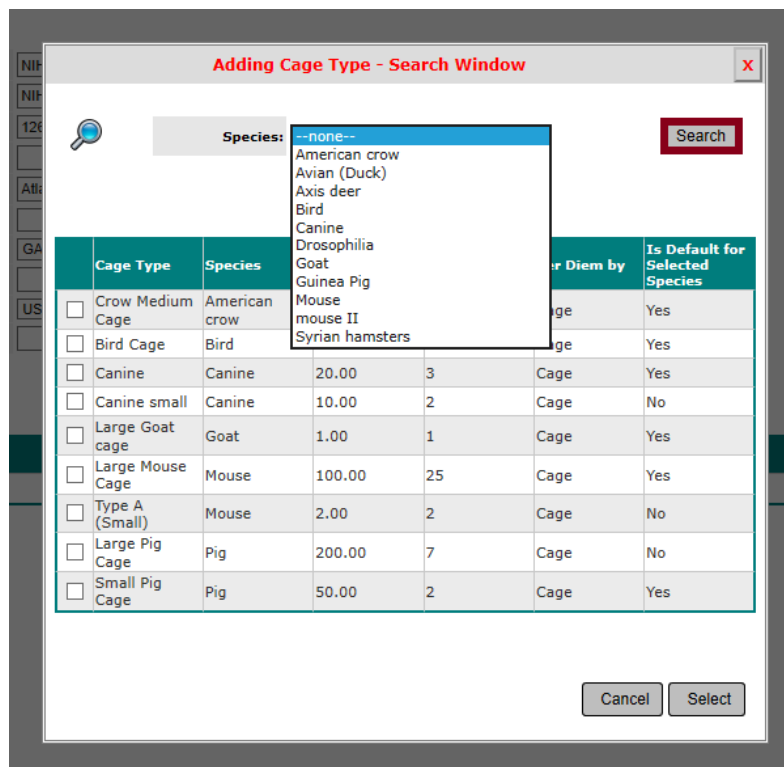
Adding Cage Type - Search Window

x

Species: --none--
American crow
Avian (Duck)
Axis deer
Bird
Canine
Drosophilia
Goat
Guinea Pig
Mouse
mouse II
Syrian hamsters

Search

| | Cage Type | Species | | | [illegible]er Diem by | Is Default for Selected Species |
|---|---|---|---|---|---|---|
| ☐ | Crow Medium Cage | American crow | | | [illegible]age | Yes |
| ☐ | Bird Cage | Bird | | | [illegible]age | Yes |
| ☐ | Canine | Canine | 20.00 | 3 | Cage | Yes |
| ☐ | Canine small | Canine | 10.00 | 2 | Cage | No |
| ☐ | Large Goat cage | Goat | 1.00 | 1 | Cage | Yes |
| ☐ | Large Mouse Cage | Mouse | 100.00 | 25 | Cage | Yes |
| ☐ | Type A (Small) | Mouse | 2.00 | 2 | Cage | No |
| ☐ | Large Pig Cage | Pig | 200.00 | 7 | Cage | No |
| ☐ | Small Pig Cage | Pig | 50.00 | 2 | Cage | Yes |

Cancel Select

NIH
NIH
126
Atla
GA
US